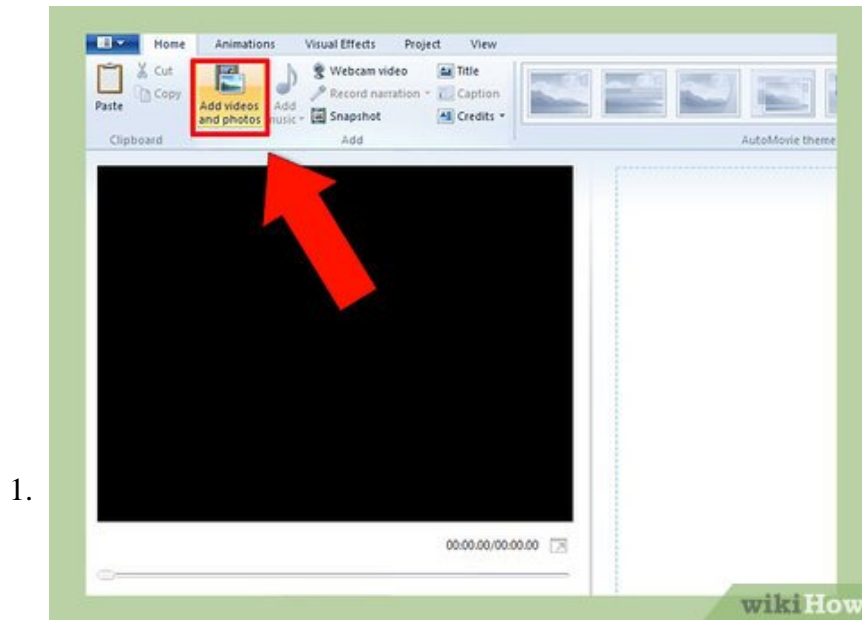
1.

Home Animations Visual Effects Project View

Paste Cut Copy Clipboard

Add videos and photos Add music Webcam video Record narration Snapshot Title Caption Credits Add

AutoMovie theme

00:00.00/00:00.00

wikiHow